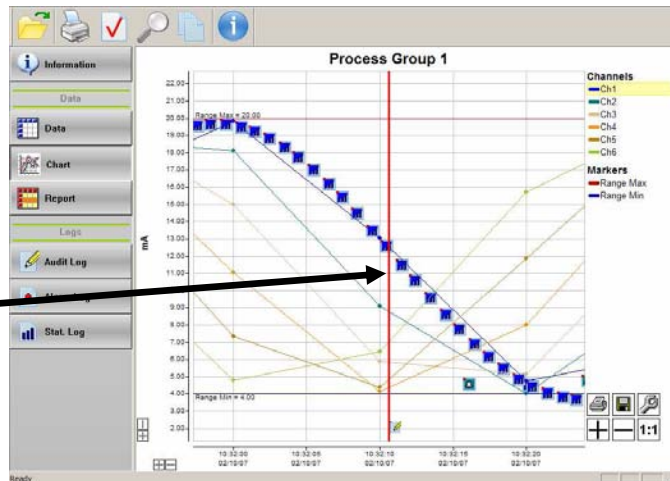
Information

Data

Data

Chart

Report

Logs

Audit Log

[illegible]

Stat. Log

Process Group 1

22.00
21.00
20.00
19.00
18.00
17.00
16.00
15.00
14.00
13.00
12.00
11.00
10.00
9.00
8.00
7.00
6.00
5.00
4.00
3.00
2.00

mA

Range Max = 20.00

Range Min = 4.00

10:32:00 02/10/07
10:32:05 02/10/07
10:32:10 02/10/07
10:32:15 02/10/07
10:32:20 02/10/07

Channels
Ch1
Ch2
Ch3
Ch4
Ch5
Ch6

Markers
Range Max
Range Min

1:1

Ready